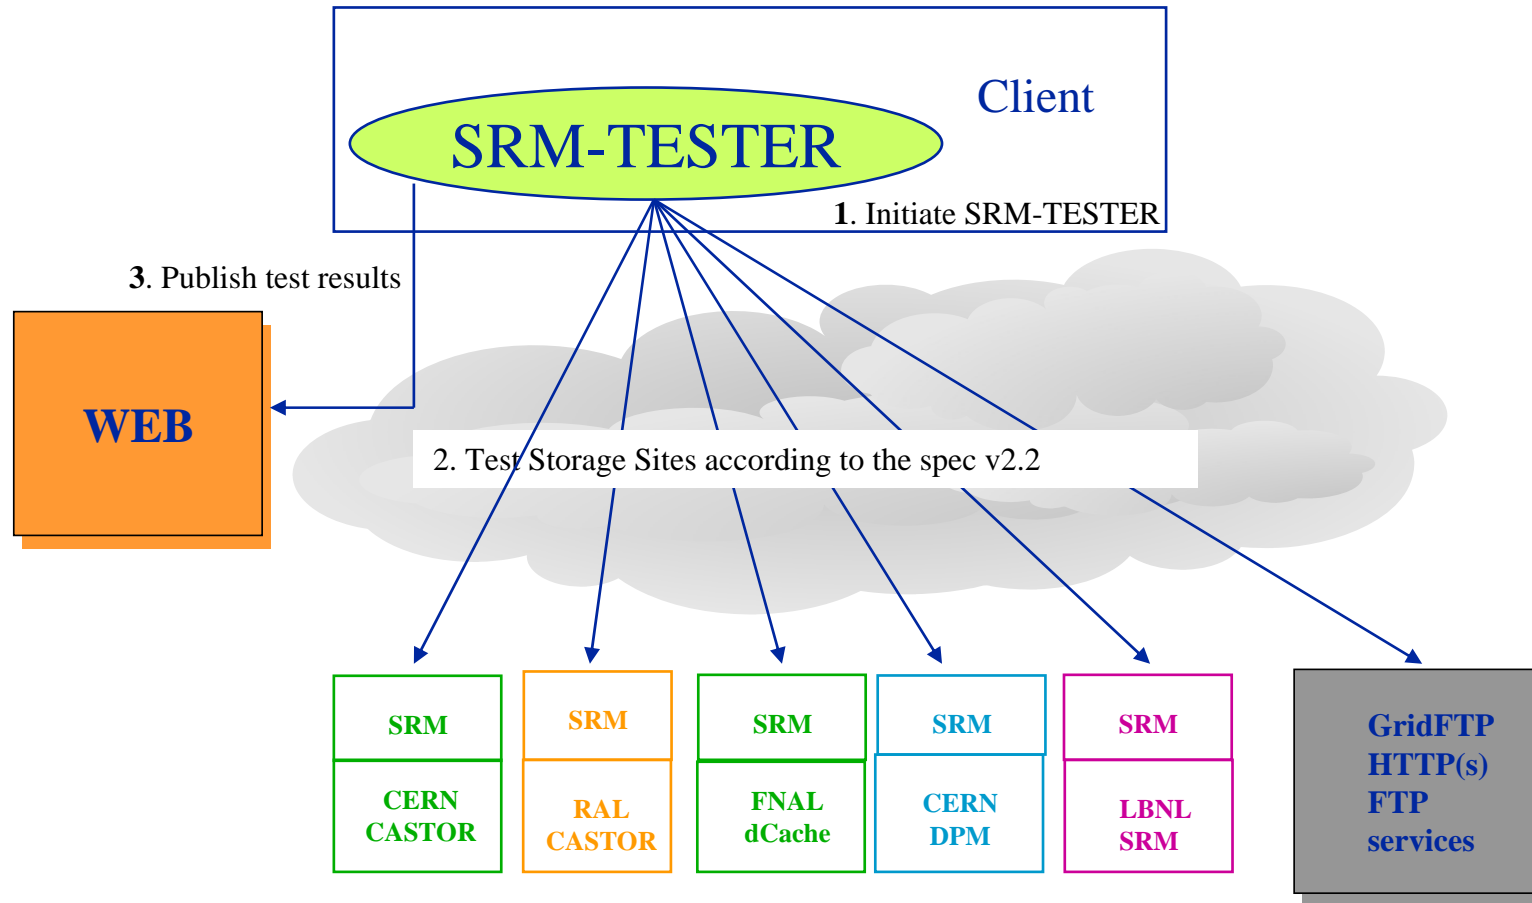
Client

SRM-TESTER

1. Initiate SRM-TESTER

3. Publish test results

WEB

2. Test Storage Sites according to the spec v2.2

SRM

CERN CASTOR

SRM

RAL CASTOR

SRM

FNAL dCache

SRM

CERN DPM

SRM

LBNL SRM

GridFTP
HTTP(s)
FTP
services